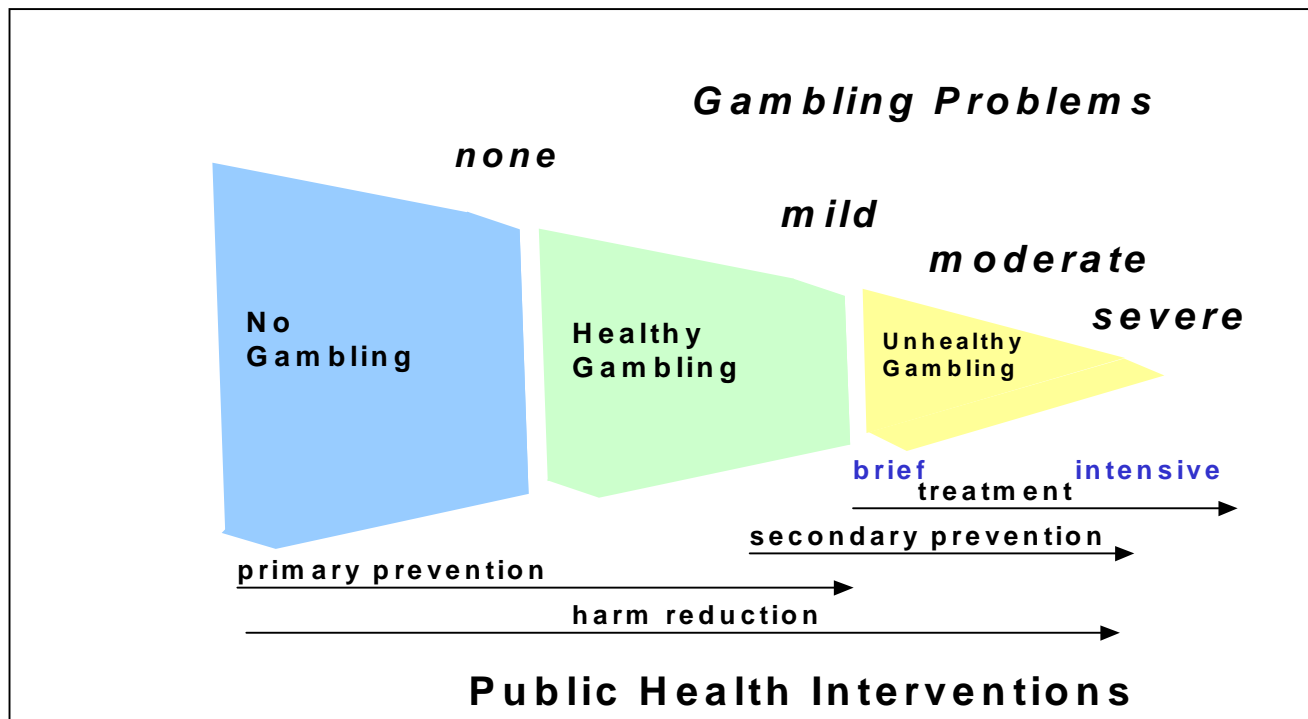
Gambling Problems

none

mild

moderate

severe

No Gambling

Healthy Gambling

Unhealthy Gambling

brief

intensive

treatment

secondary prevention

primary prevention

harm reduction

Public Health Interventions